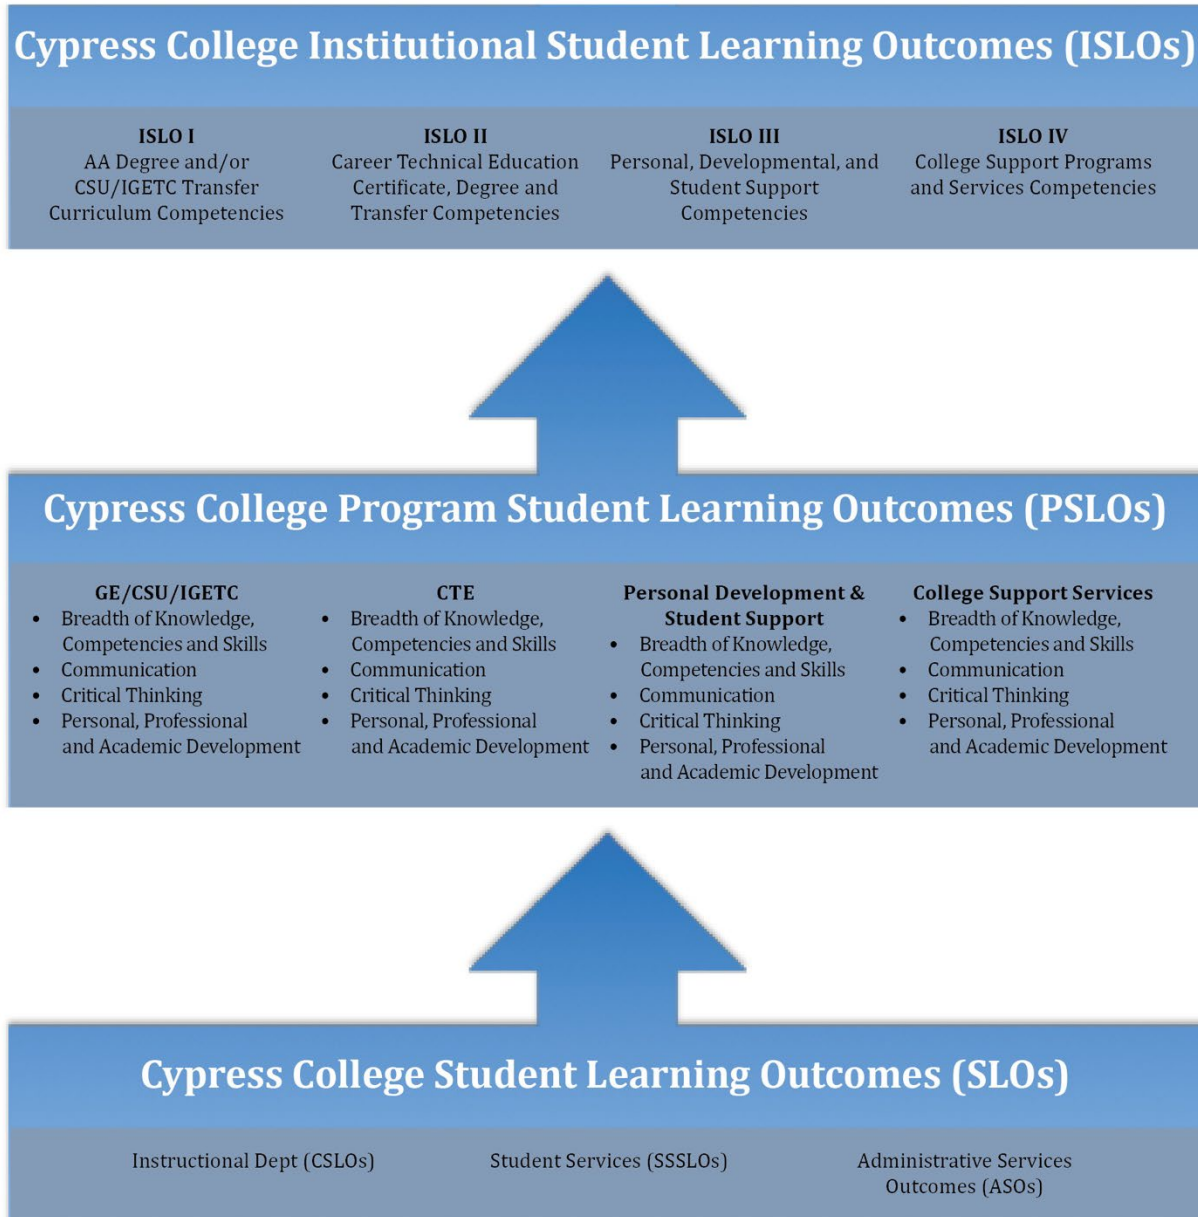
Cypress College Institutional Student Learning Outcomes (ISLOs)

ISLO I
AA Degree and/or CSU/IGETC Transfer Curriculum Competencies

ISLO II
Career Technical Education Certificate, Degree and Transfer Competencies

ISLO III
Personal, Developmental, and Student Support Competencies

ISLO IV
College Support Programs and Services Competencies

Cypress College Program Student Learning Outcomes (PSLOs)

GE/CSU/IGETC
- Breadth of Knowledge, Competencies and Skills
- Communication
- Critical Thinking
- Personal, Professional and Academic Development

CTE
- Breadth of Knowledge, Competencies and Skills
- Communication
- Critical Thinking
- Personal, Professional and Academic Development

Personal Development & Student Support
- Breadth of Knowledge, Competencies and Skills
- Communication
- Critical Thinking
- Personal, Professional and Academic Development

College Support Services
- Breadth of Knowledge, Competencies and Skills
- Communication
- Critical Thinking
- Personal, Professional and Academic Development

Cypress College Student Learning Outcomes (SLOs)

Instructional Dept (CSLOs)

Student Services (SSSLOs)

Administrative Services Outcomes (ASOs)